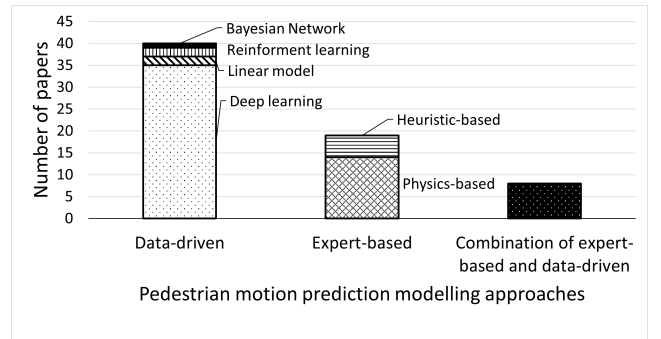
Number of papers

45
40
35
30
25
20
15
10
5
0

Bayesian Network
Reinforment learning
Linear model
Deep learning
Heuristic-based
Physics-based

Data-driven
Expert-based
Combination of expert-based and data-driven

Pedestrian motion prediction modelling approaches